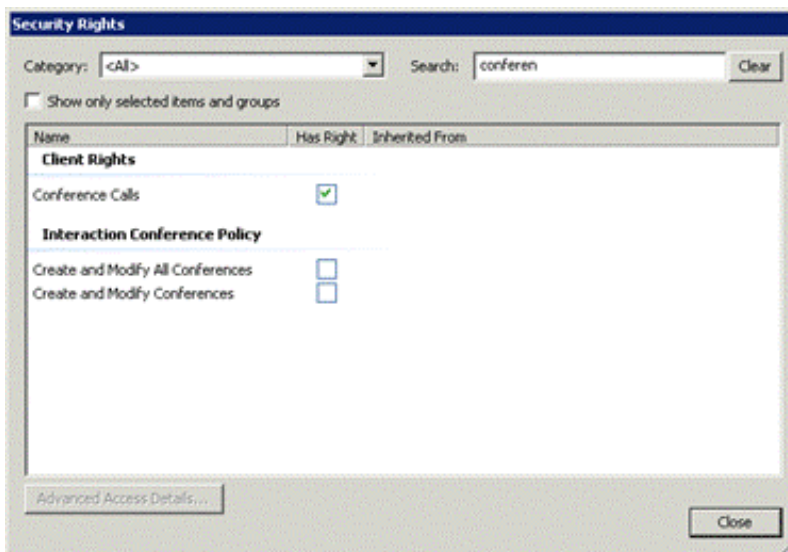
Security Rights

Category: <All>

Search: conferen

Clear

Show only selected items and groups

| Name | Has Right | Inherited From |
|---|---|---|
| **Client Rights** | | |
| Conference Calls | ☑ | |
| **Interaction Conference Policy** | | |
| Create and Modify All Conferences | ☐ | |
| Create and Modify Conferences | ☐ | |

Advanced Access Details...

Close